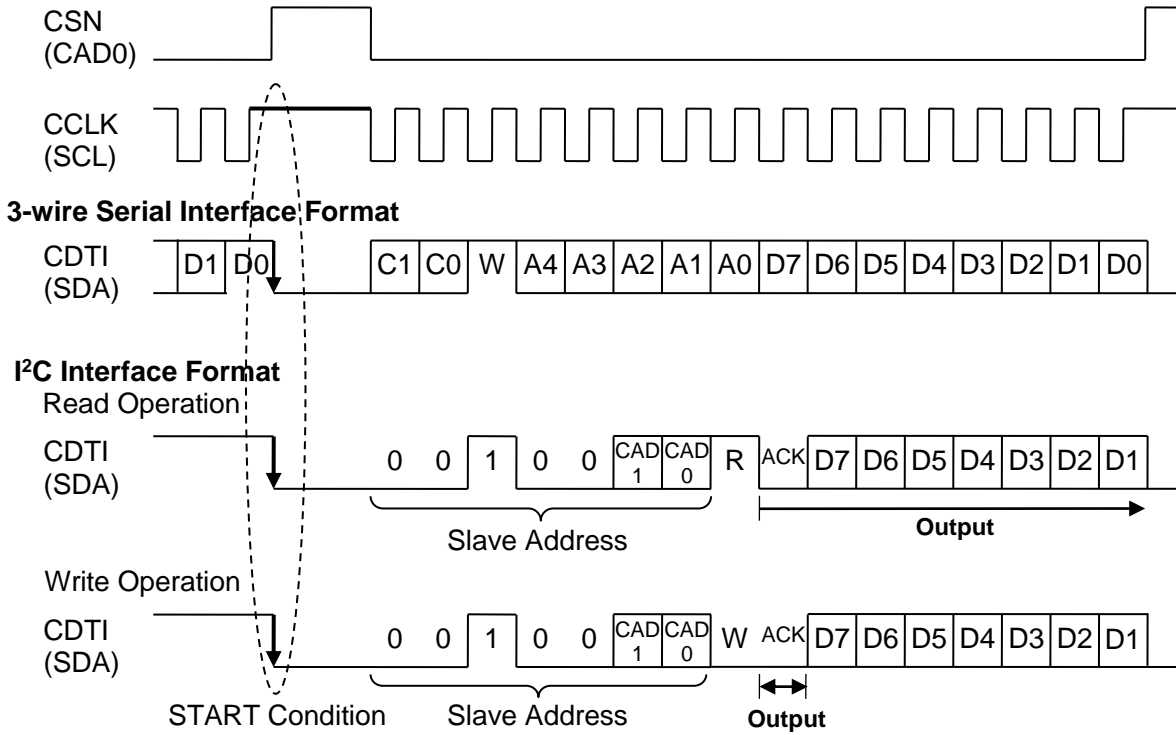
CSN
(CAD0)

CCLK
(SCL)

3-wire Serial Interface Format

CDTI
(SDA)

D1 D0 C1 C0 W A4 A3 A2 A1 A0 D7 D6 D5 D4 D3 D2 D1 D0

I$^2$C Interface Format

Read Operation

CDTI
(SDA)

0 0 1 0 0 CAD 1 CAD 0 R ACK D7 D6 D5 D4 D3 D2 D1

Slave Address

Output

Write Operation

CDTI
(SDA)

0 0 1 0 0 CAD 1 CAD 0 W ACK D7 D6 D5 D4 D3 D2 D1

START Condition

Slave Address

Output